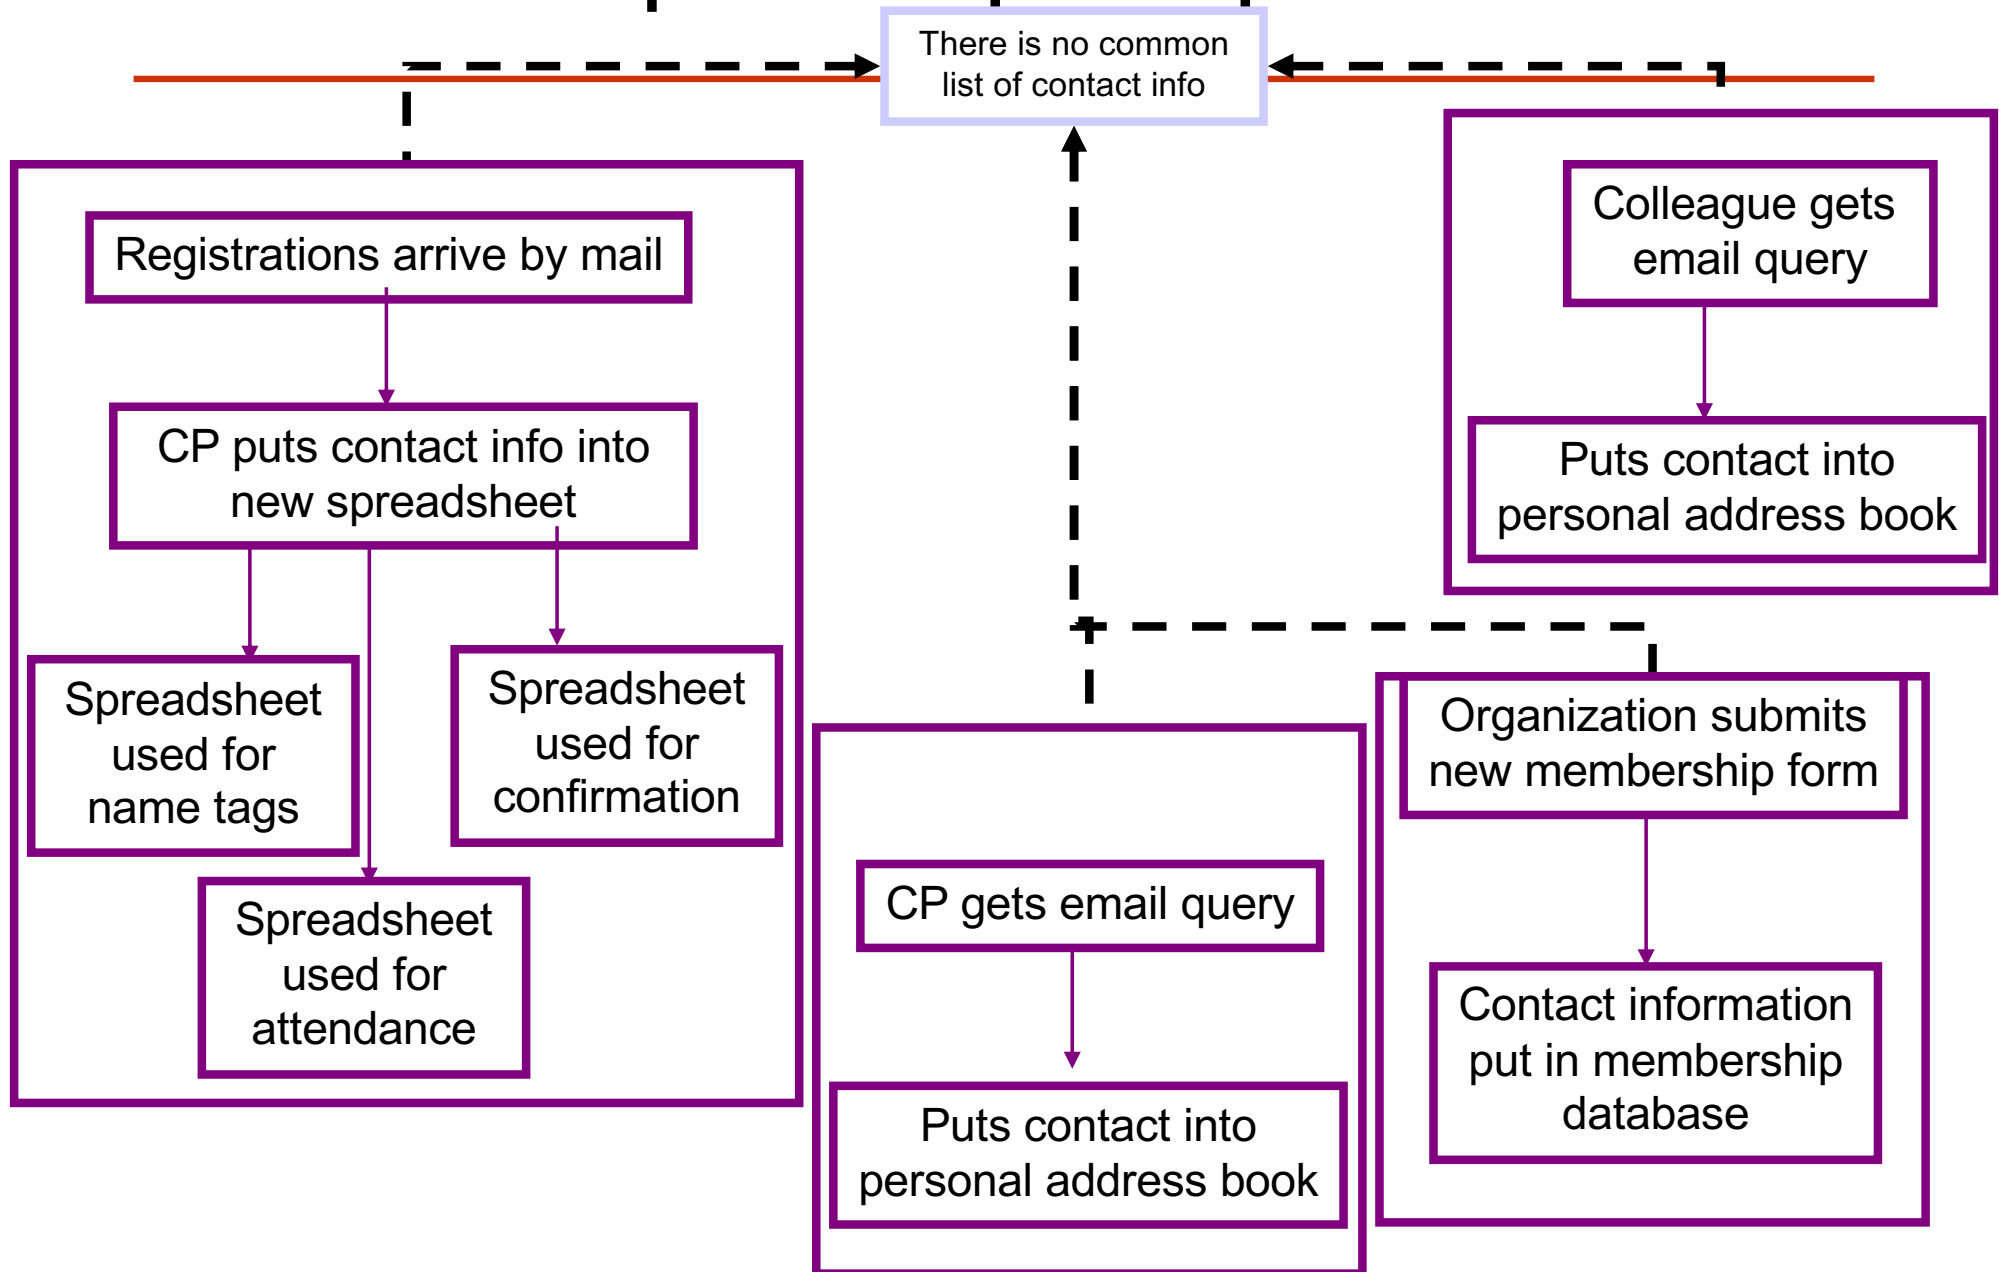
There is no common list of contact info

Registrations arrive by mail

CP puts contact info into new spreadsheet

Spreadsheet used for name tags

Spreadsheet used for confirmation

Spreadsheet used for attendance

Colleague gets email query

Puts contact into personal address book

CP gets email query

Puts contact into personal address book

Organization submits new membership form

Contact information put in membership database